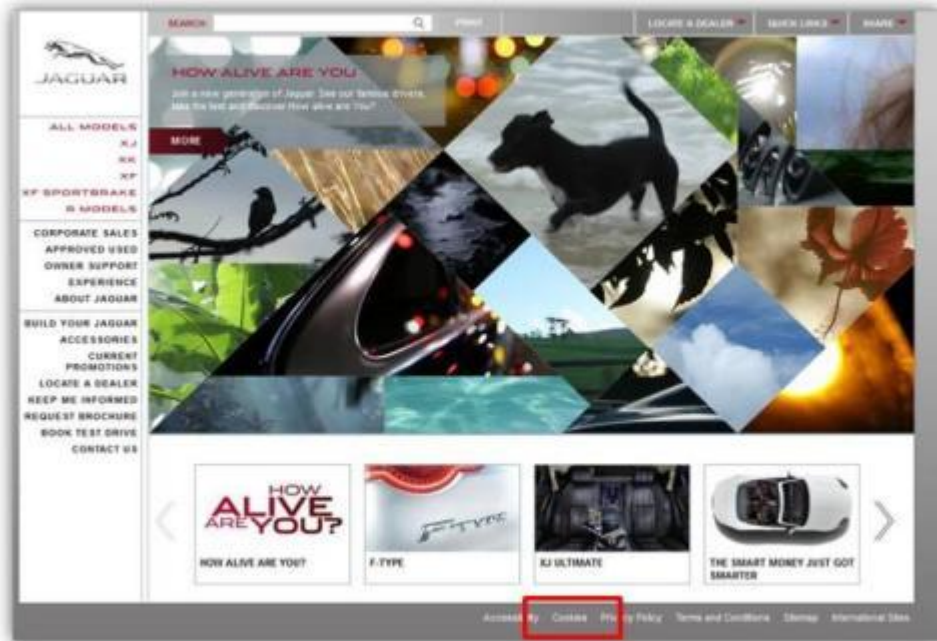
SEARCH PRINT LOCATE A DEALER QUICK LINKS SHARE

JAGUAR

HOW ALIVE ARE YOU

Join a new generation of Jaguar. See our famous drivers, take the test and discover how alive are you?

MORE

ALL MODELS
XJ
XK
XF
XF SPORTBRAKE
R MODELS

CORPORATE SALES
APPROVED USED
OWNER SUPPORT
EXPERIENCE
ABOUT JAGUAR

BUILD YOUR JAGUAR
ACCESSORIES
CURRENT PROMOTIONS
LOCATE A DEALER
KEEP ME INFORMED
REQUEST BROCHURE
BOOK TEST DRIVE
CONTACT US

HOW ALIVE ARE YOU?

HOW ALIVE ARE YOU?

F-TYPE

F-TYPE

XJ ULTIMATE

THE SMART MONEY JUST GOT SMARTER

Access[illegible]ity Cookies Pri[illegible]y Policy Terms and Conditions Sitemap International Sites